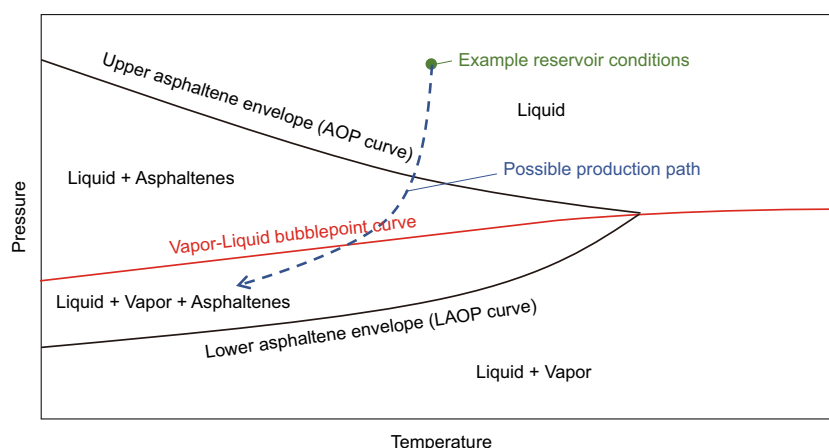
Upper asphaltene envelope (AOP curve)

Example reservoir conditions

Liquid

Liquid + Asphaltenes

Possible production path

Vapor-Liquid bubblepoint curve

Pressure

Liquid + Vapor + Asphaltenes

Lower asphaltene envelope (LAOP curve)

Liquid + Vapor

Temperature